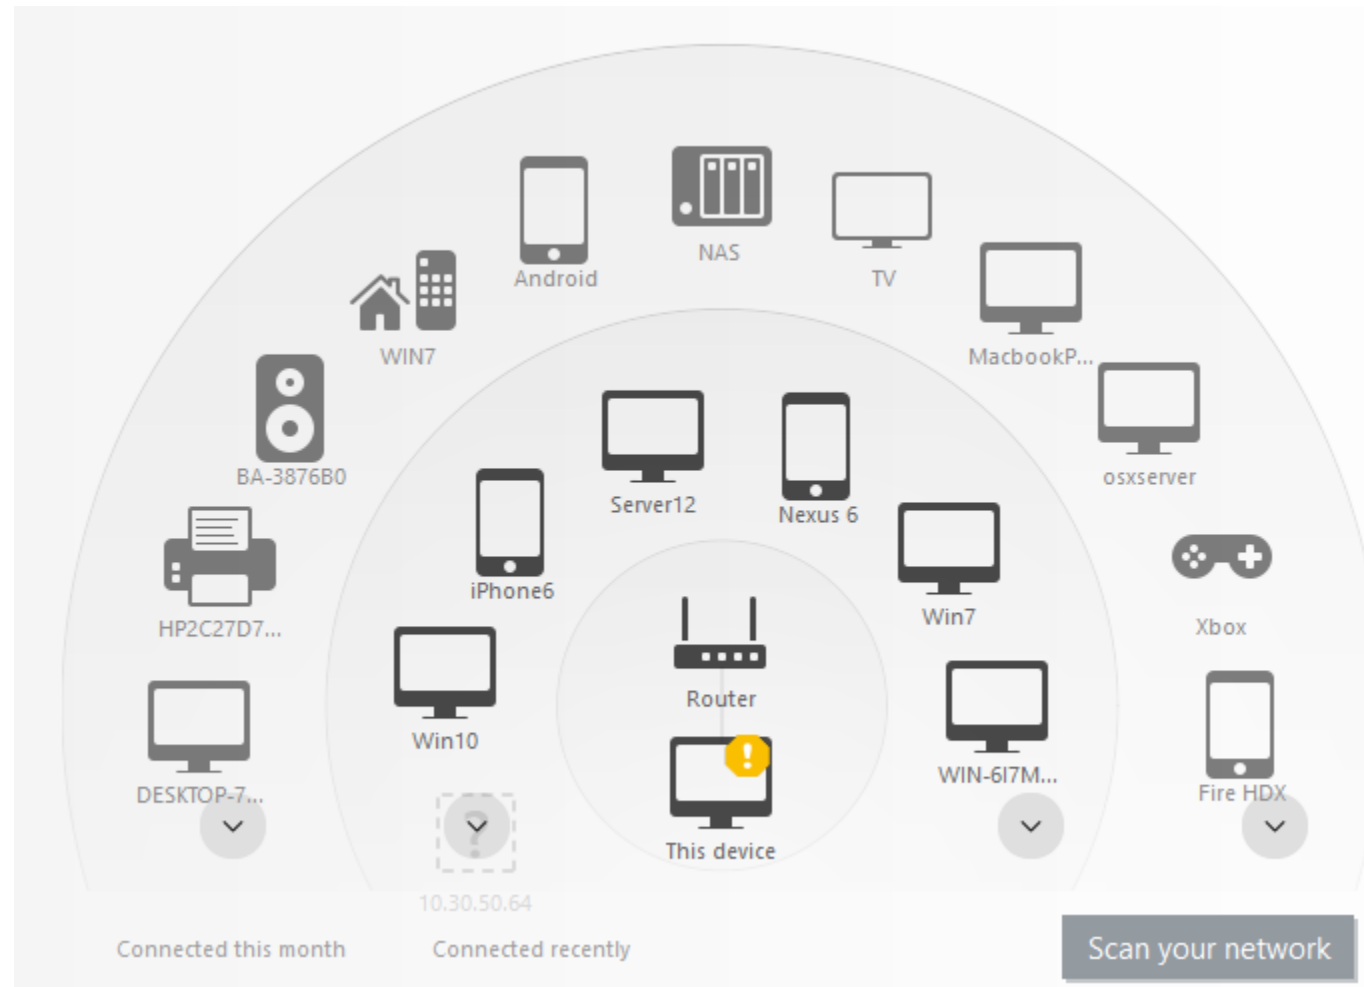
NAS

Android

TV

WIN7

MacbookP...

BA-3876B0

Server12

Nexus 6

osxserver

iPhone6

Win7

Xbox

HP2C27D7...

Router

Win10

WIN-6I7M...

DESKTOP-7...

This device

Fire HDX

10.30.50.64

Connected this month

Connected recently

Scan your network